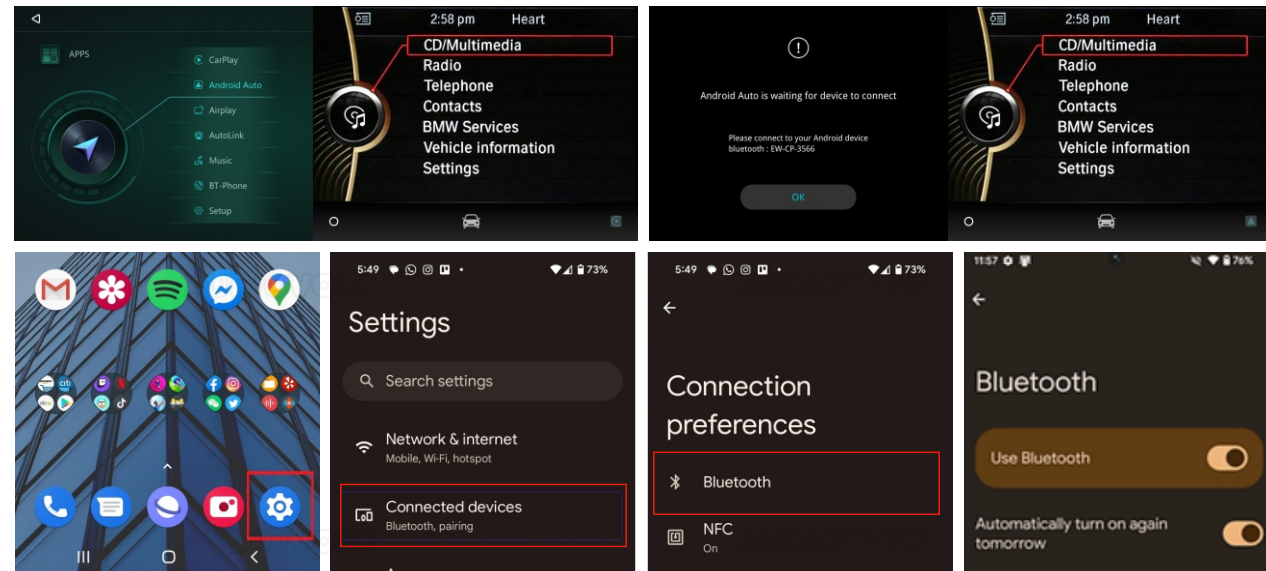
APPS

CarPlay
Android Auto
Airplay
AutoLink
Music
BT-Phone
Setup

2:58 pm Heart
CD/Multimedia
Radio
Telephone
Contacts
BMW Services
Vehicle information
Settings

Android Auto is waiting for device to connect

Please connect to your Android device bluetooth : EW-CP-3566

OK

2:58 pm Heart
CD/Multimedia
Radio
Telephone
Contacts
BMW Services
Vehicle information
Settings

5:49 73%
Settings
Search settings
Network & internet
Mobile, Wi-Fi, hotspot
Connected devices
Bluetooth, pairing

5:49 73%
Connection preferences
Bluetooth
NFC
On

11:57 76%
Bluetooth
Use Bluetooth
Automatically turn on again tomorrow